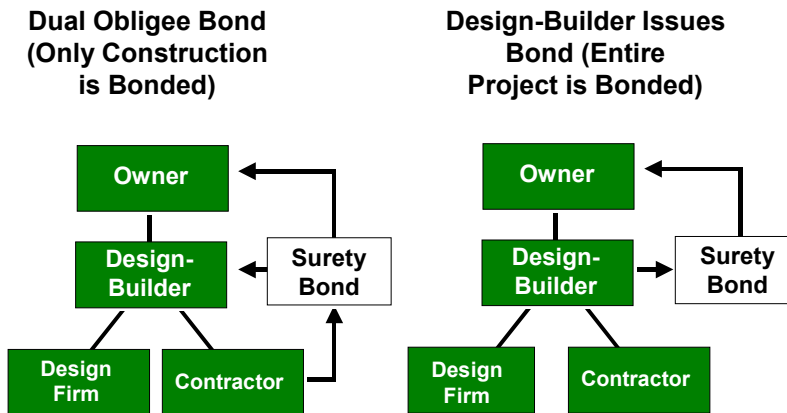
Dual Obligee Bond (Only Construction is Bonded)

Owner

Design-Builder

Surety Bond

Design Firm

Contractor

Design-Builder Issues Bond (Entire Project is Bonded)

Owner

Design-Builder

Surety Bond

Design Firm

Contractor